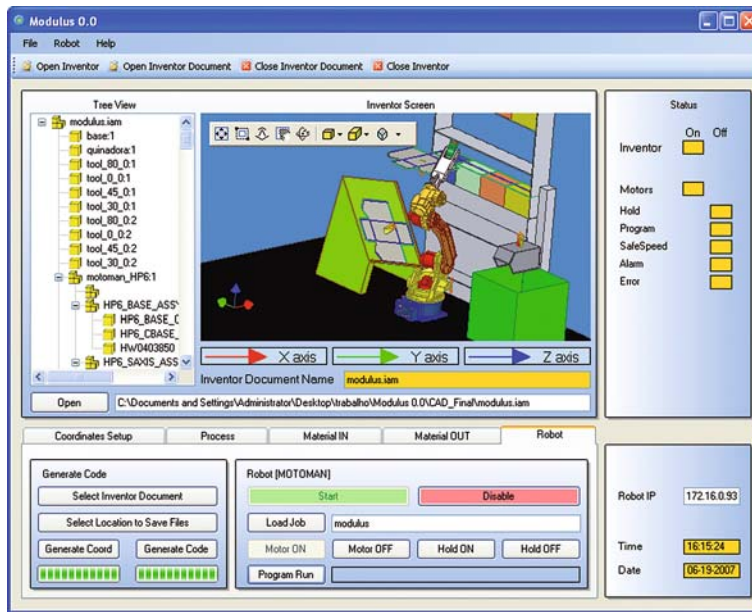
Modulus 0.0

File Robot Help

Open Inventor Open Inventor Document Close Inventor Document Close Inventor

Tree View

modulus.iam
base:1
quinadora:1
tool_80_0:1
tool_0_0:1
tool_45_0:1
tool_30_0:1
tool_80_0:2
tool_0_0:2
tool_45_0:2
tool_30_0:2
motoman_HP6:1
HP6_BASE_ASSY
HP6_BASE_C
HP6_CBASE_
HW0403850
HP6_SAXIS_ASS

Inventor Screen

X axis Y axis Z axis

Inventor Document Name modulus.iam

Open C:\Documents and Settings\Administrator\Desktop\trabalho\Modulus 0.0\CAD_Final\modulus.iam

Status

On Off

Inventor

Motors

Hold

Program

SafeSpeed

Alarm

Error

Coordinates Setup Process Material IN Material OUT Robot

Generate Code

Select Inventor Document

Select Location to Save Files

Generate Coord Generate Code

Robot [MOTOMAN]

Start Disable

Load Job modulus

Motor ON Motor OFF Hold ON Hold OFF

Program Run

Robot IP 172.16.0.93

Time 16:15:24

Date 06-19-2007